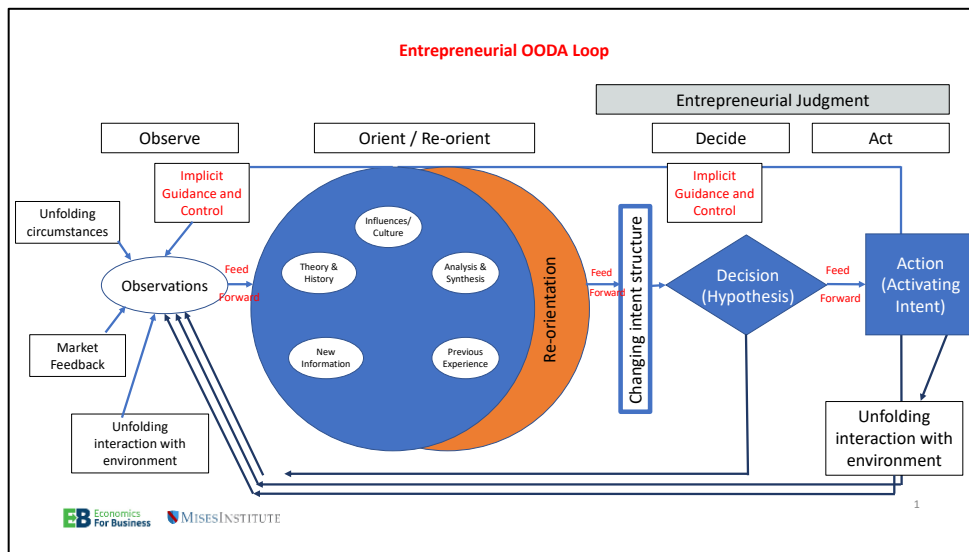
Entrepreneurial OODA Loop

Entrepreneurial Judgment

Observe

Orient / Re-orient

Decide

Act

Implicit Guidance and Control

Implicit Guidance and Control

Unfolding circumstances

Observations

Feed Forward

Influences/ Culture

Theory & History

Analysis & Synthesis

New Information

Previous Experience

Re-orientation

Feed Forward

Changing intent structure

Decision (Hypothesis)

Feed Forward

Action (Activating Intent)

Market Feedback

Unfolding interaction with environment

Unfolding interaction with environment

EB Economics For Business

MISES INSTITUTE

1